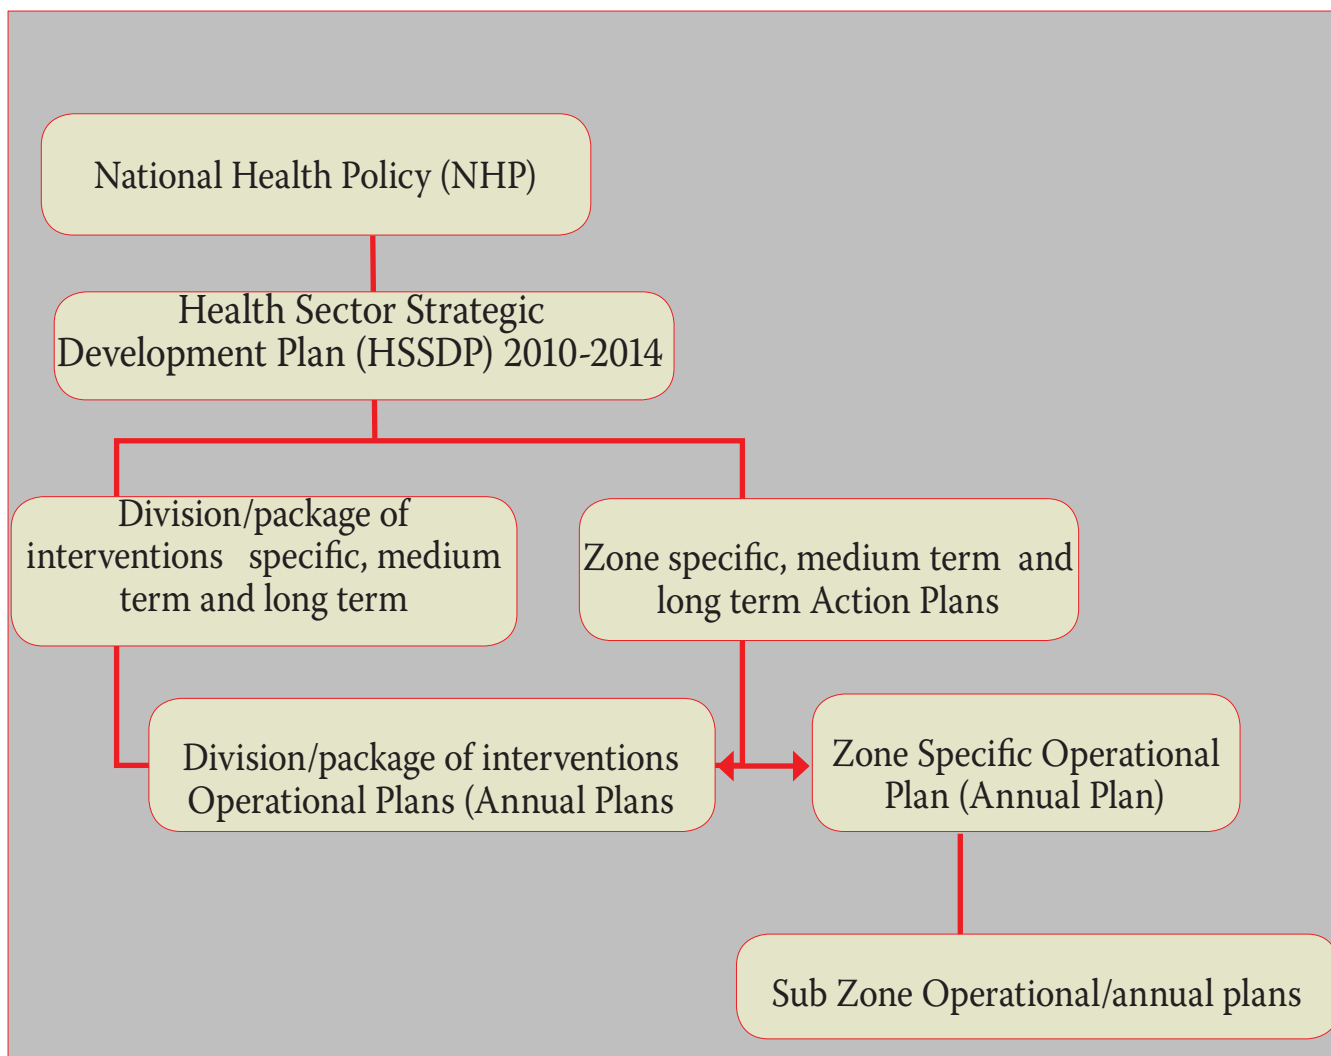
National Health Policy (NHP)

Health Sector Strategic Development Plan (HSSDP) 2010-2014

Division/package of interventions specific, medium term and long term

Zone specific, medium term and long term Action Plans

Division/package of interventions Operational Plans (Annual Plans

Zone Specific Operational Plan (Annual Plan)

Sub Zone Operational/annual plans